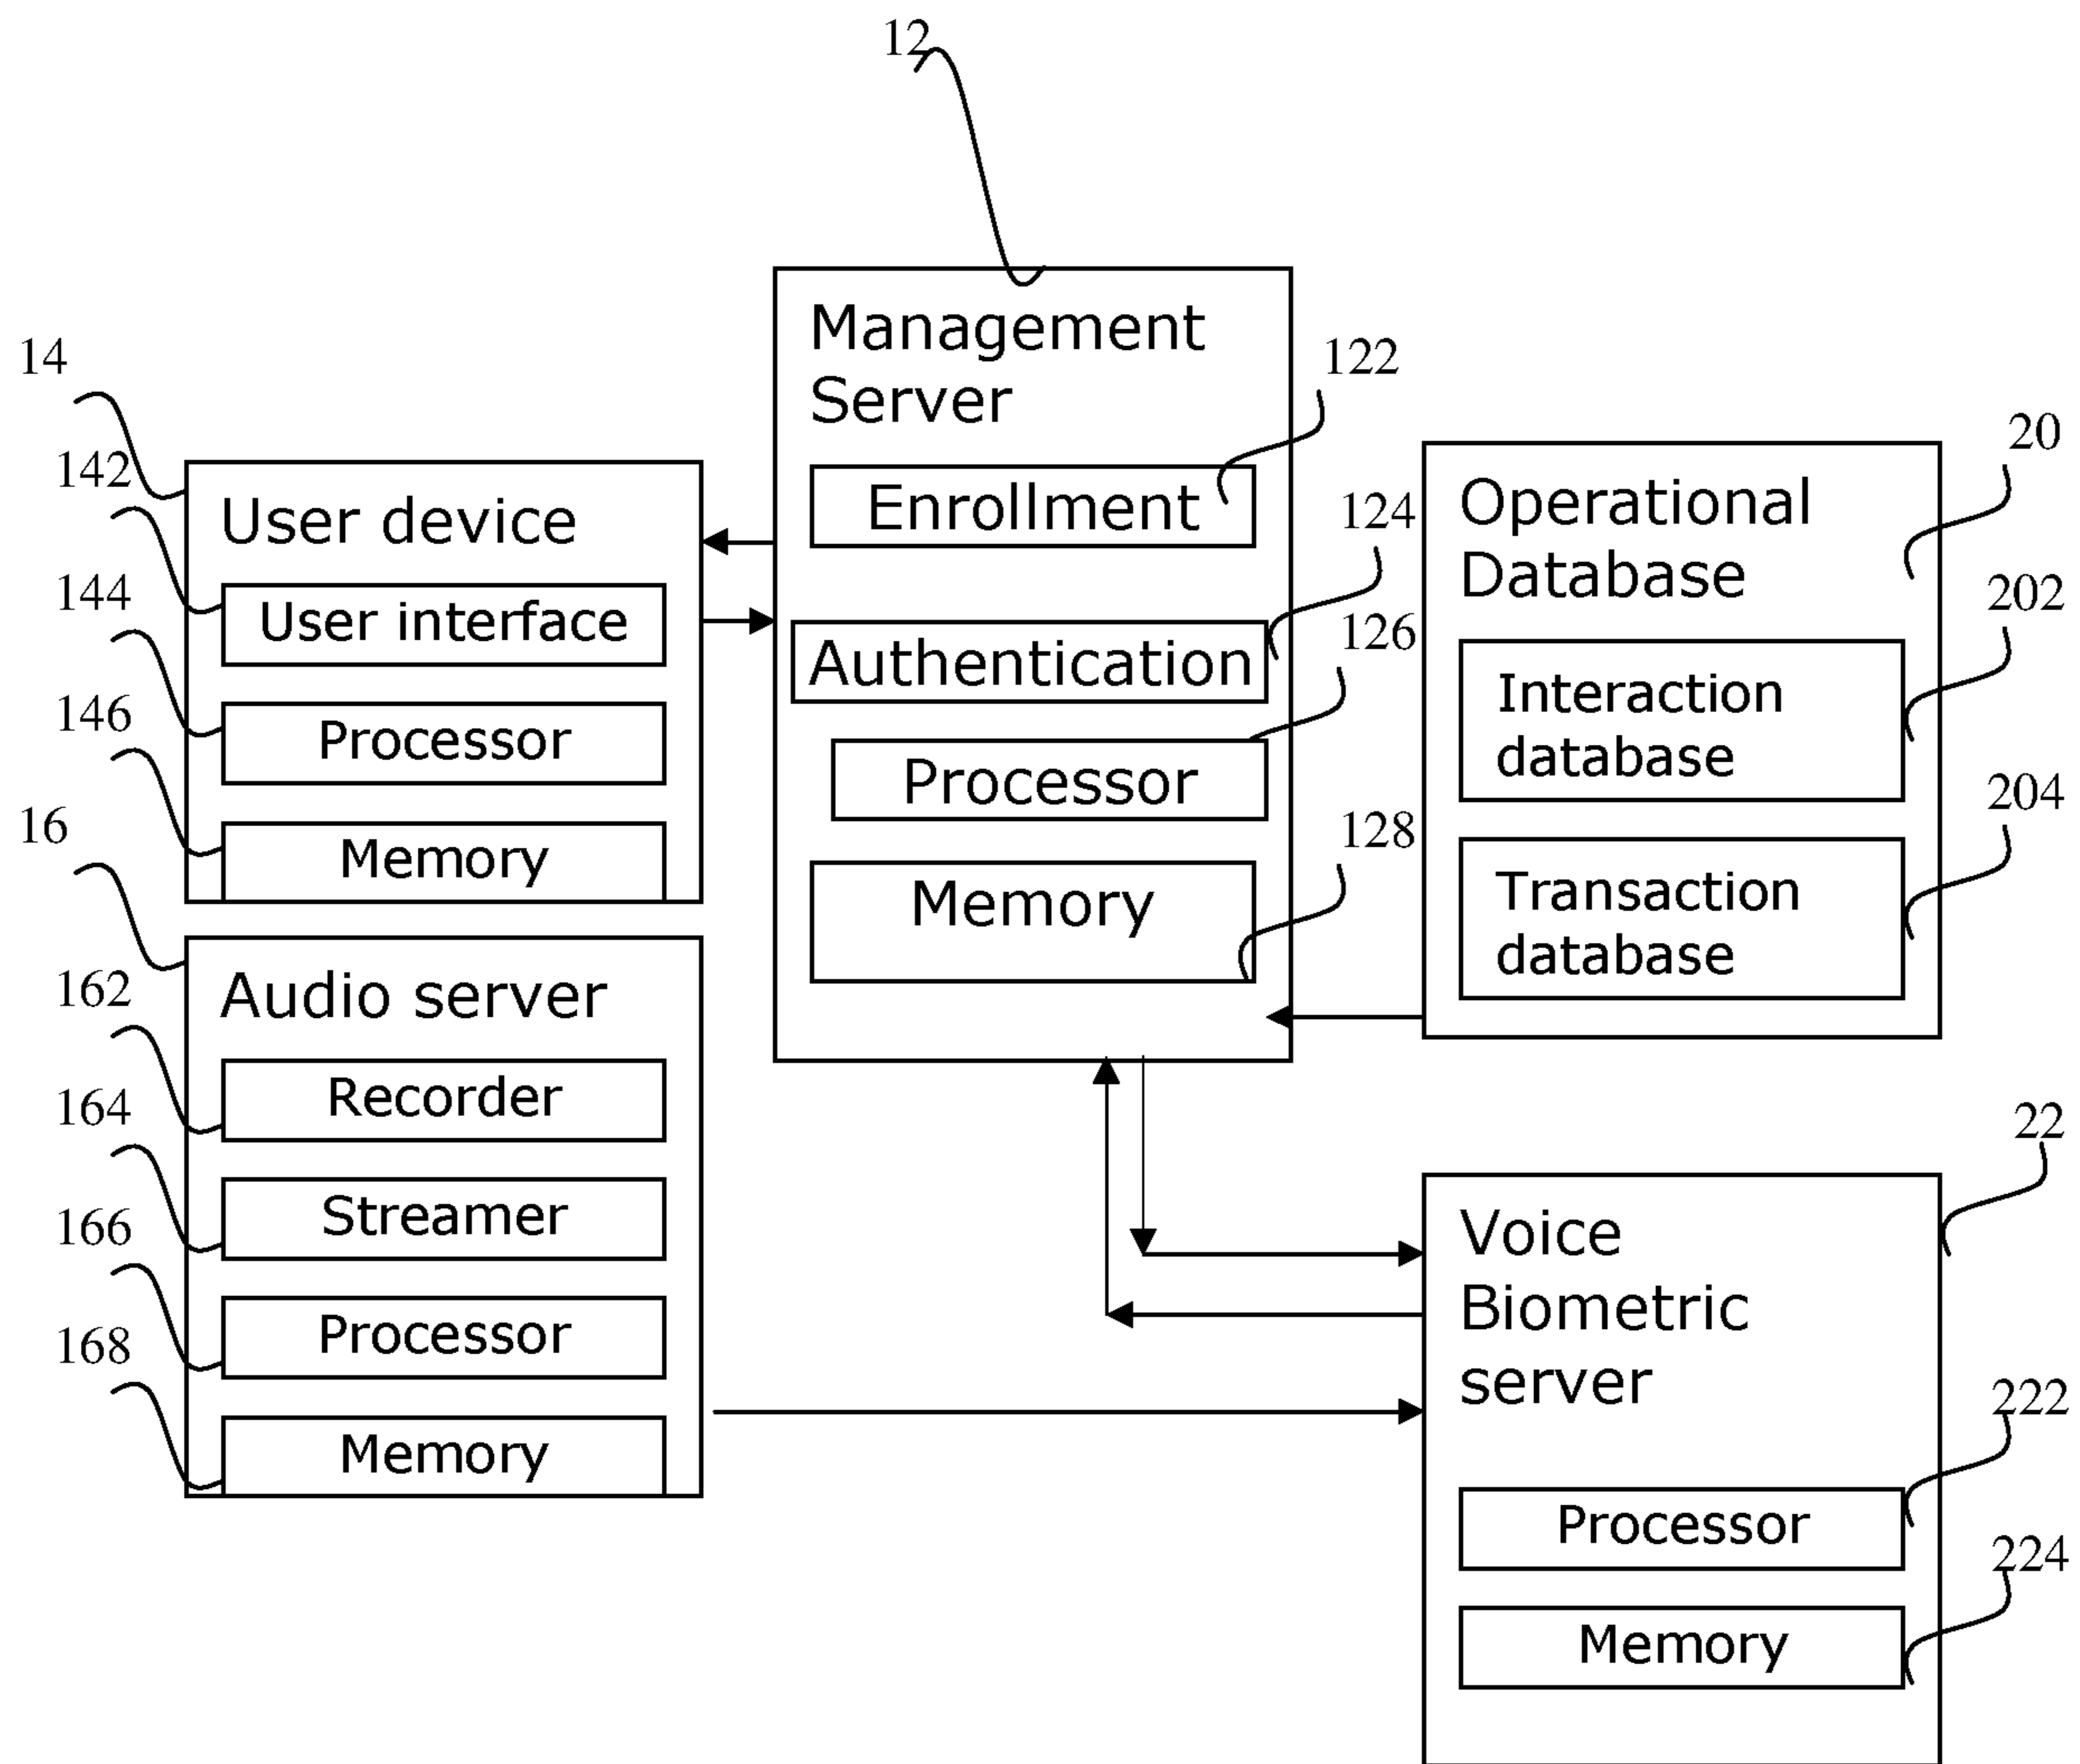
12

14

142

144

146

User device

User interface

Processor

Memory

16

162

164

166

168

Audio server

Recorder

Streamer

Processor

Memory

Management Server

122

Enrollment

124

Authentication

126

Processor

128

Memory

20

Operational Database

202

Interaction database

204

Transaction database

22

Voice Biometric server

222

Processor

224

Memory